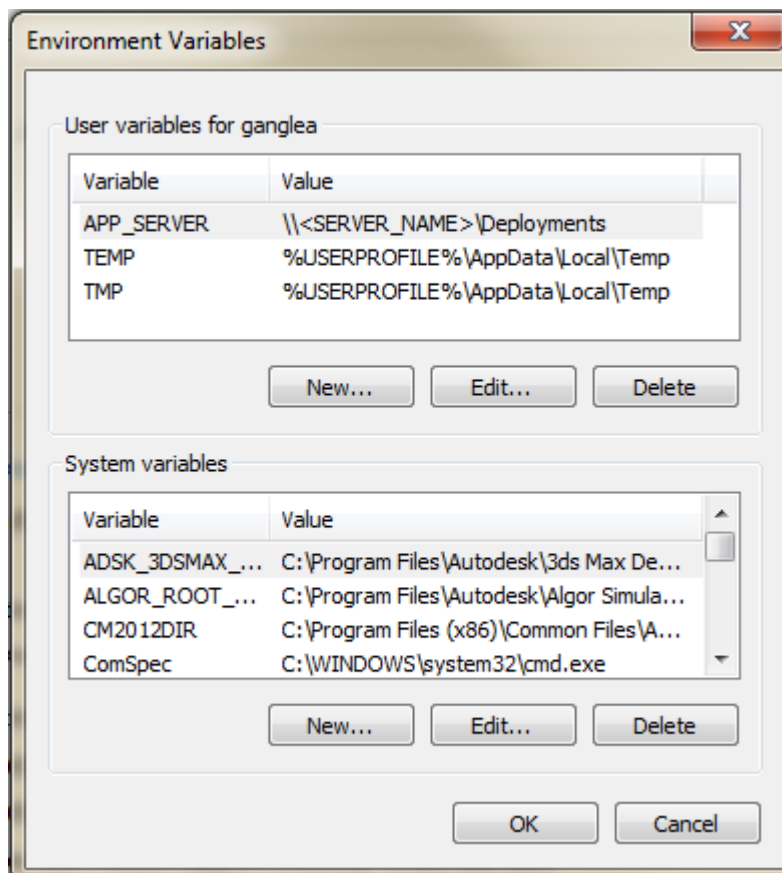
Environment Variables

User variables for ganglea

| Variable | Value |
|---|---|
| APP_SERVER | \\<SERVER_NAME>\Deployments |
| TEMP | %USERPROFILE%\AppData\Local\Temp |
| TMP | %USERPROFILE%\AppData\Local\Temp |

New... Edit... Delete

System variables

| Variable | Value |
|---|---|
| ADSK_3DSMAX_... | C:\Program Files\Autodesk\3ds Max De... |
| ALGOR_ROOT_... | C:\Program Files\Autodesk\Algor Simula... |
| CM2012DIR | C:\Program Files (x86)\Common Files\A... |
| ComSpec | C:\WINDOWS\system32\cmd.exe |

New... Edit... Delete

OK Cancel